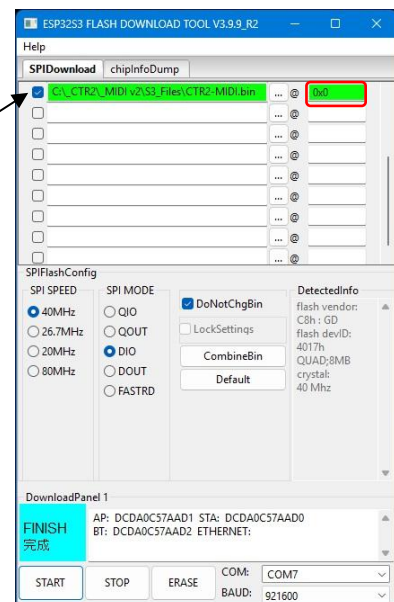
ESP32S3 FLASH DOWNLOAD TOOL V3.9.9_R2

Help

SPIDownload | chipInfoDump

C:\_CTR2\_MIDI v2\S3_Files\CTR2-MIDI.bin ... @ 0x0

...	@
...	@
...	@
...	@
...	@
...	@
...	@
...	@

SPIFlashConfig

SPI SPEED
40MHz
26.7MHz
20MHz
80MHz

SPI MODE
QIO
QOUT
DIO
DOUT
FASTRD

DoNotChgBin
LockSettings
CombineBin
Default

DetectedInfo
flash vendor:
C8h : GD
flash devID:
4017h
QUAD;8MB
crystal:
40 Mhz

DownloadPanel 1

FINISH
完成

AP: DCDA0C57AAD1 STA: DCDA0C57AAD0
BT: DCDA0C57AAD2 ETHERNET:

START | STOP | ERASE | COM: COM7
BAUD: 921600